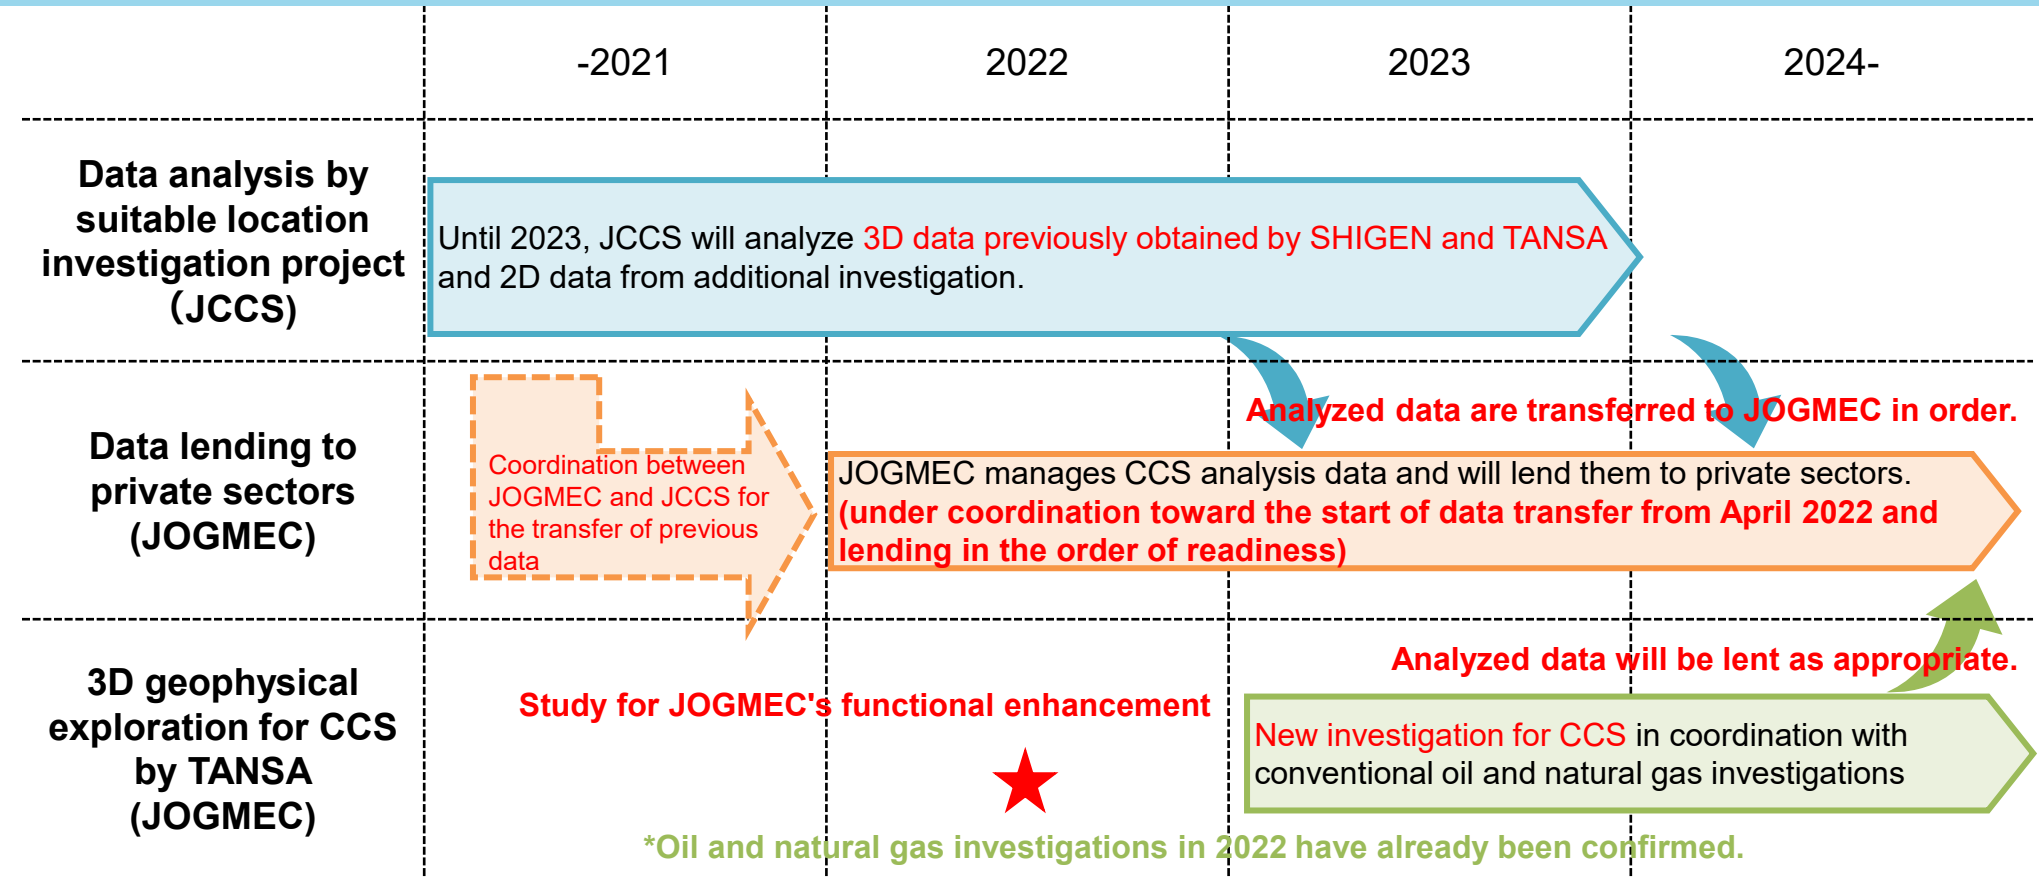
| | -2021 | 2022 | 2023 | 2024- |
|---|---|---|---|---|
| Data analysis by suitable location investigation project (JCCS) | Until 2023, JCCS will analyze 3D data previously obtained by SHIGEN and TANSA and 2D data from additional investigation. | | | |
| Data lending to private sectors (JOGMEC) | Coordination between JOGMEC and JCCS for the transfer of previous data | JOGMEC manages CCS analysis data and will lend them to private sectors. (under coordination toward the start of data transfer from April 2022 and lending in the order of readiness) | | |
| 3D geophysical exploration for CCS by TANSA (JOGMEC) | Study for JOGMEC's functional enhancement | | New investigation for CCS in coordination with conventional oil and natural gas investigations | |

Analyzed data are transferred to JOGMEC in order.

Analyzed data will be lent as appropriate.

*Oil and natural gas investigations in 2022 have already been confirmed.